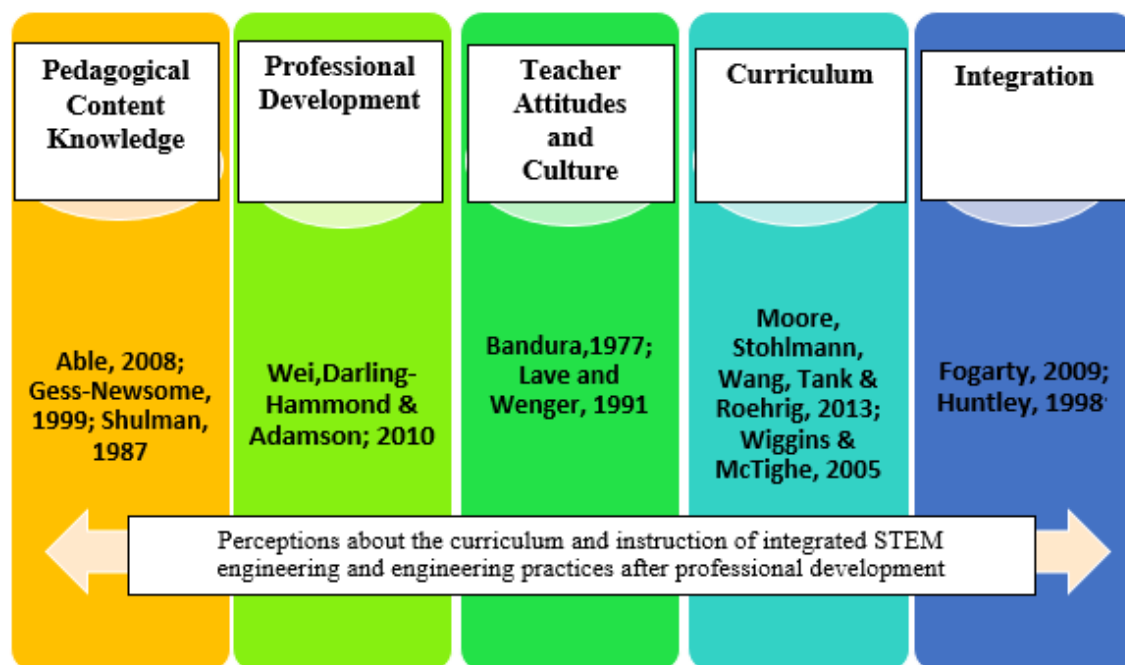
Pedagogical Content Knowledge

Able, 2008; Gess-Newsome, 1999; Shulman, 1987

Professional Development

Wei,Darling-Hammond & Adamson; 2010

Teacher Attitudes and Culture

Bandura,1977; Lave and Wenger, 1991

Curriculum

Moore, Stohlmann, Wang, Tank & Roehrig, 2013; Wiggins & McTighe, 2005

Integration

Fogarty, 2009; Huntley, 1998

Perceptions about the curriculum and instruction of integrated STEM engineering and engineering practices after professional development